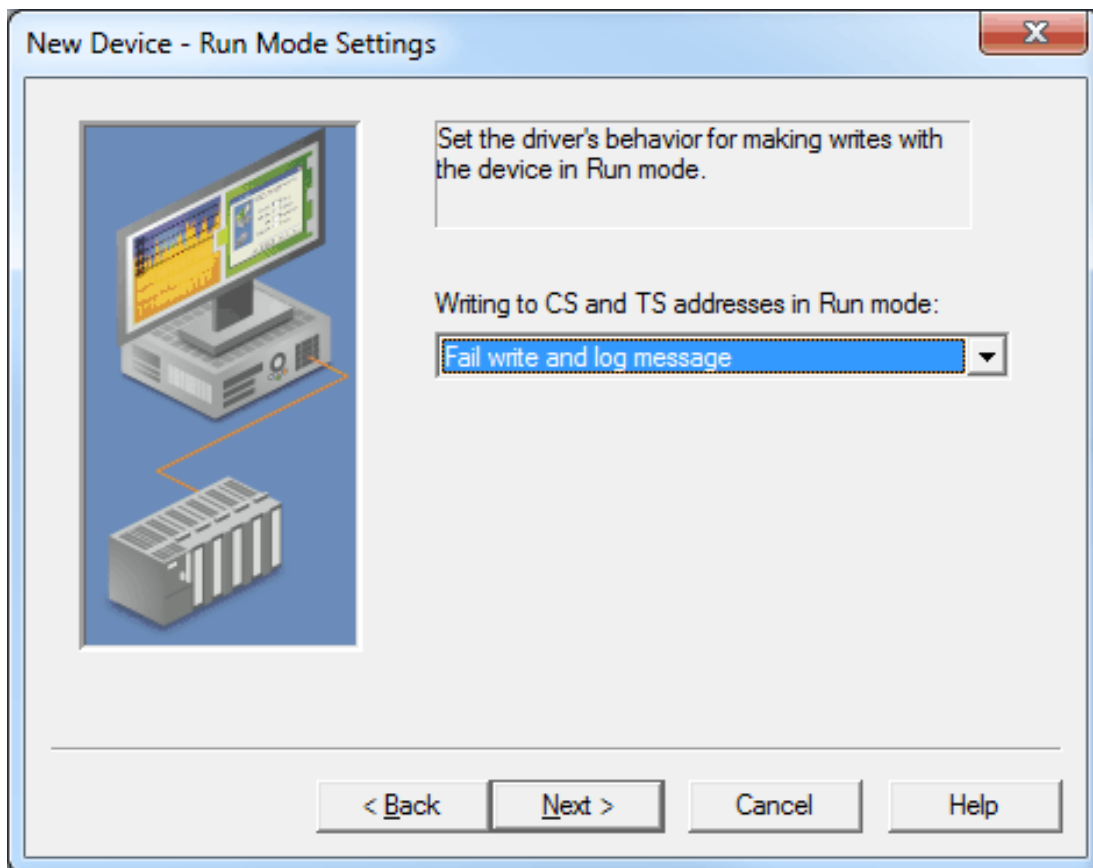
New Device - Run Mode Settings

Set the driver's behavior for making writes with the device in Run mode.

Writing to CS and TS addresses in Run mode:

Fail write and log message

< Back
Next >
Cancel
Help